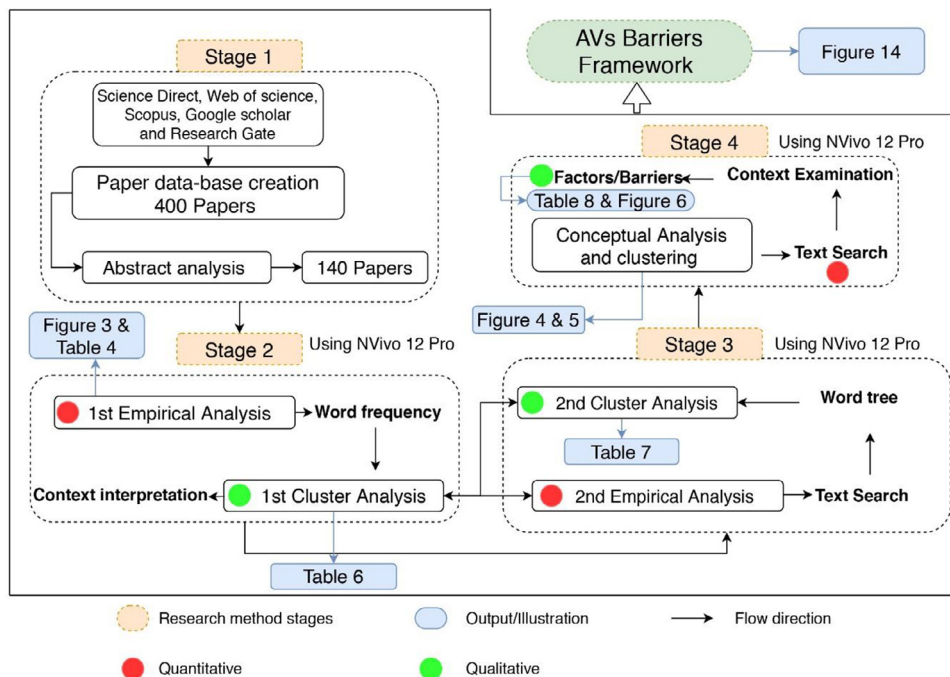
AVs Barriers Framework

Figure 14

Stage 1

Science Direct, Web of science, Scopus, Google scholar and Research Gate

Paper data-base creation 400 Papers

Abstract analysis

140 Papers

Stage 4

Using NVivo 12 Pro

Factors/Barriers

Context Examination

Table 8 & Figure 6

Conceptual Analysis and clustering

Text Search

Figure 4 & 5

Figure 3 & Table 4

Stage 2

Using NVivo 12 Pro

1st Empirical Analysis

Word frequency

Context interpretation

1st Cluster Analysis

Table 6

Stage 3

Using NVivo 12 Pro

2nd Cluster Analysis

Word tree

Table 7

2nd Empirical Analysis

Text Search

Research method stages

Output/Illustration

Flow direction

Quantitative

Qualitative